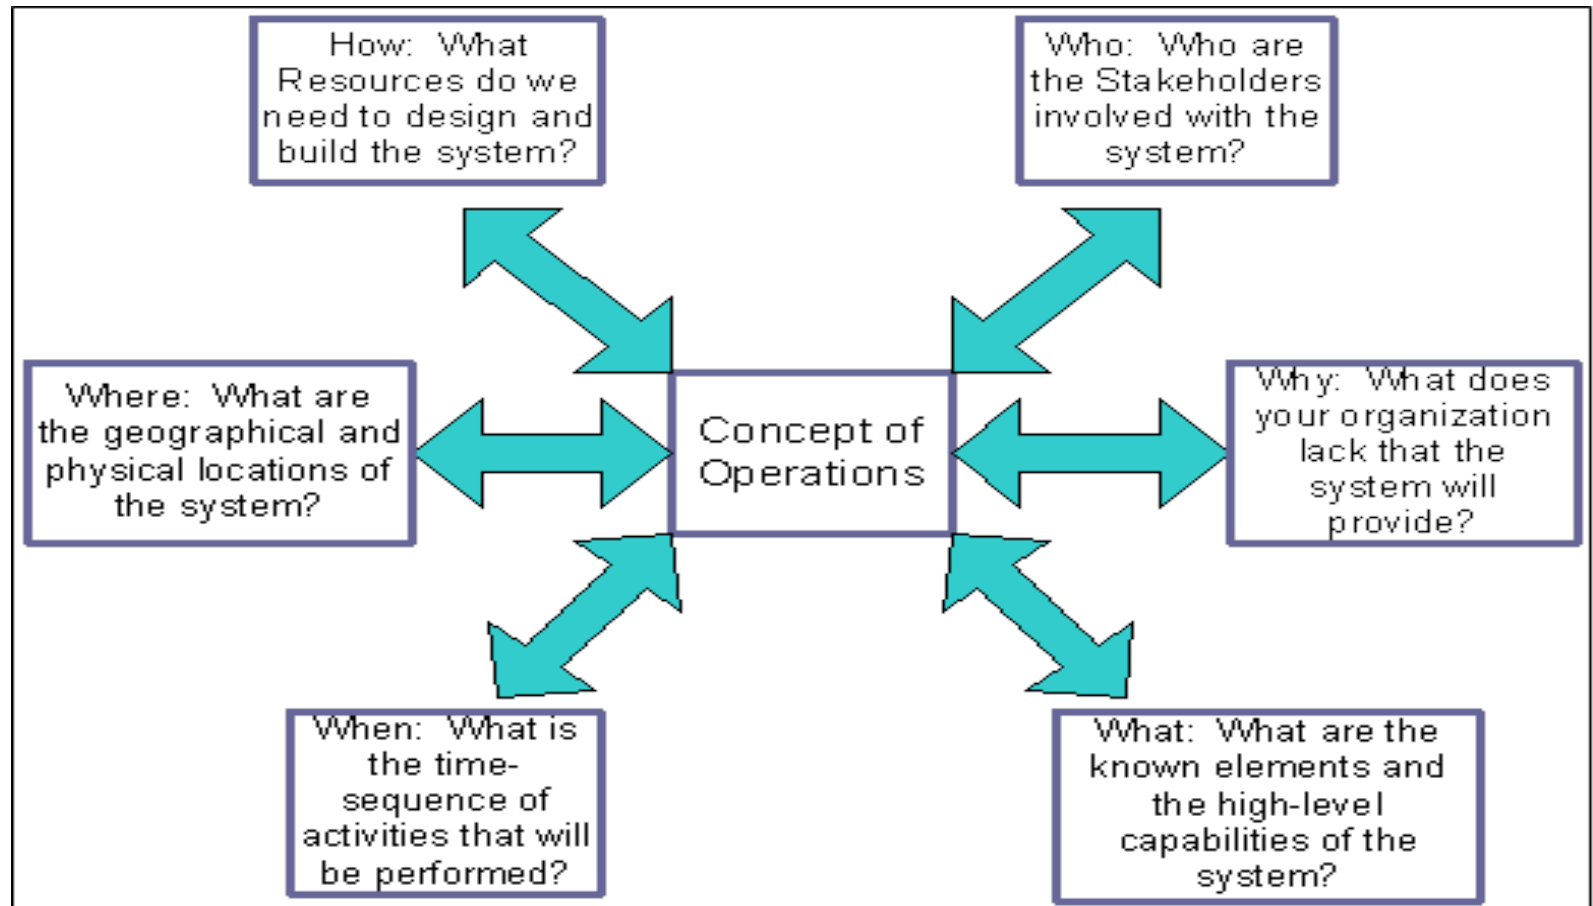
How: What Resources do we need to design and build the system?

Who: Who are the Stakeholders involved with the system?

Where: What are the geographical and physical locations of the system?

Concept of Operations

Why: What does your organization lack that the system will provide?

When: What is the time-sequence of activities that will be performed?

What: What are the known elements and the high-level capabilities of the system?